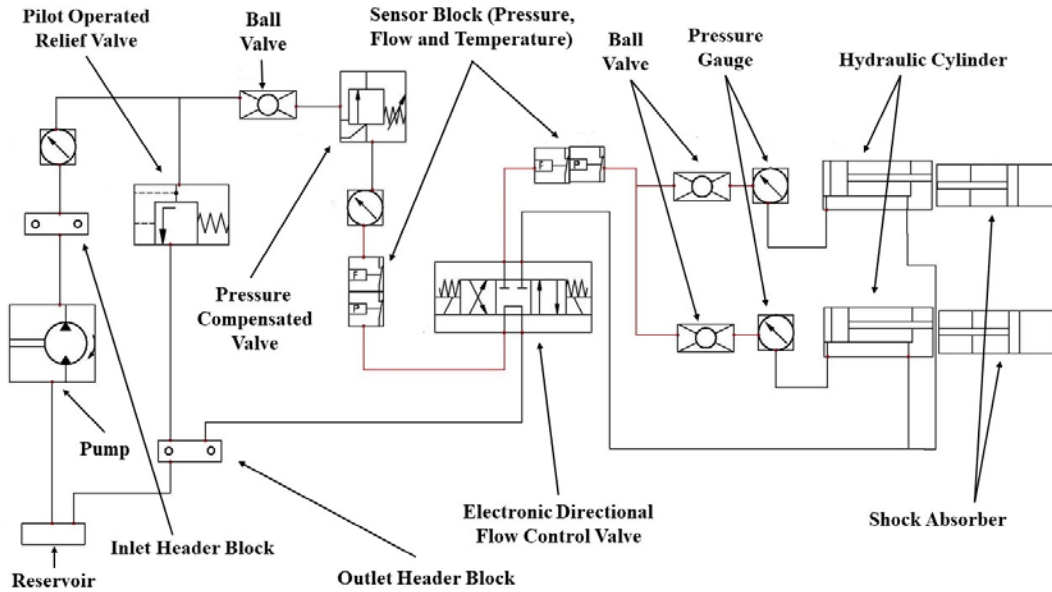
Pilot Operated Relief Valve

Ball Valve

Sensor Block (Pressure, Flow and Temperature)

Ball Valve

Pressure Gauge

Hydraulic Cylinder

F

P

F

P

Pressure Compensated Valve

Pump

Inlet Header Block

Reservoir

Outlet Header Block

Electronic Directional Flow Control Valve

Shock Absorber